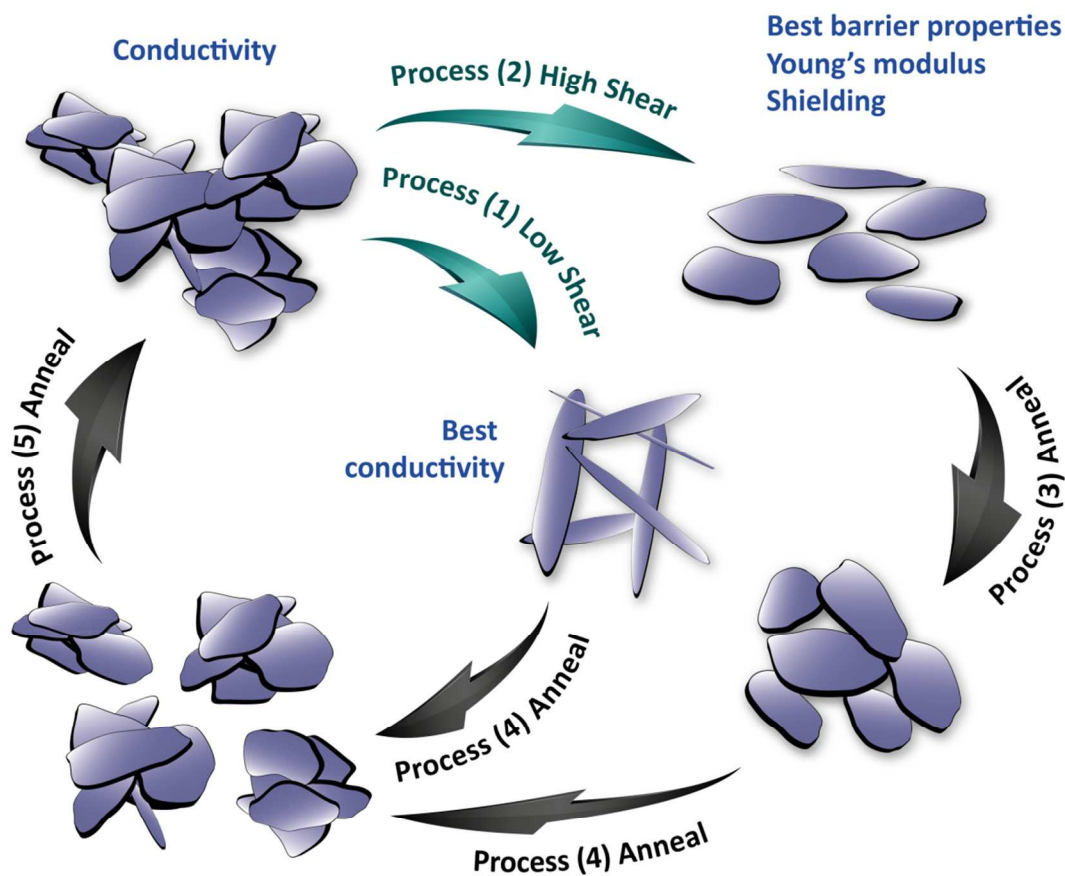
Conductivity

Process (2) High Shear

Best barrier properties
Young's modulus
Shielding

Process (1) Low Shear

Best conductivity

Process (5) Anneal

Process (3) Anneal

Process (4) Anneal

Process (4) Anneal